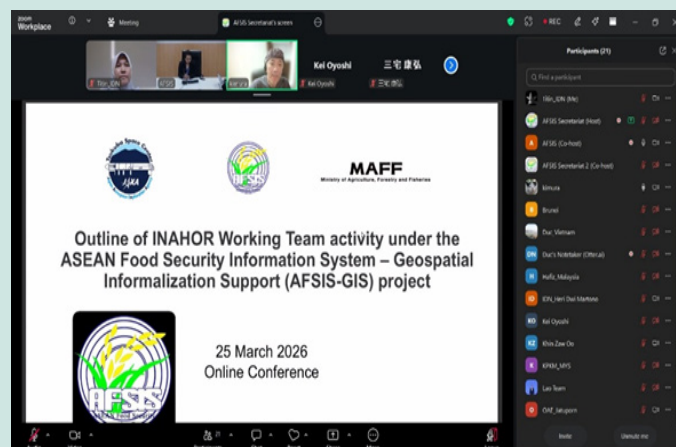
zoom Workplace

Meeting

AFSIS Secretariat's screen

REC

Kei Oyoshi

三宅 康弘

Kei Oyoshi

三宅 康弘

Participants (21)

Find a participant

Fitri_IDN (Me)

AFSIS Secretariat (Host)

AFSIS (Co-host)

AFSIS Secretariat 2 (Co-host)

kimura

Brunei

Duc Vietnam

Duc's Notetaker (Otter.ai)

Hafiz_Malaysia

IDN_Heri Dwi Martono

Kei Oyoshi

Khin Zaw Oo

KPKM_MYS

Lao Team

OAE_Setuporn

Invite

Unmute me

MAFF
Ministry of Agriculture, Forestry and Fisheries

JAXA

AFSIS

Outline of INAHOR Working Team activity under the ASEAN Food Security Information System – Geospatial Informalization Support (AFSIS-GIS) project

AFSIS

25 March 2026
Online Conference